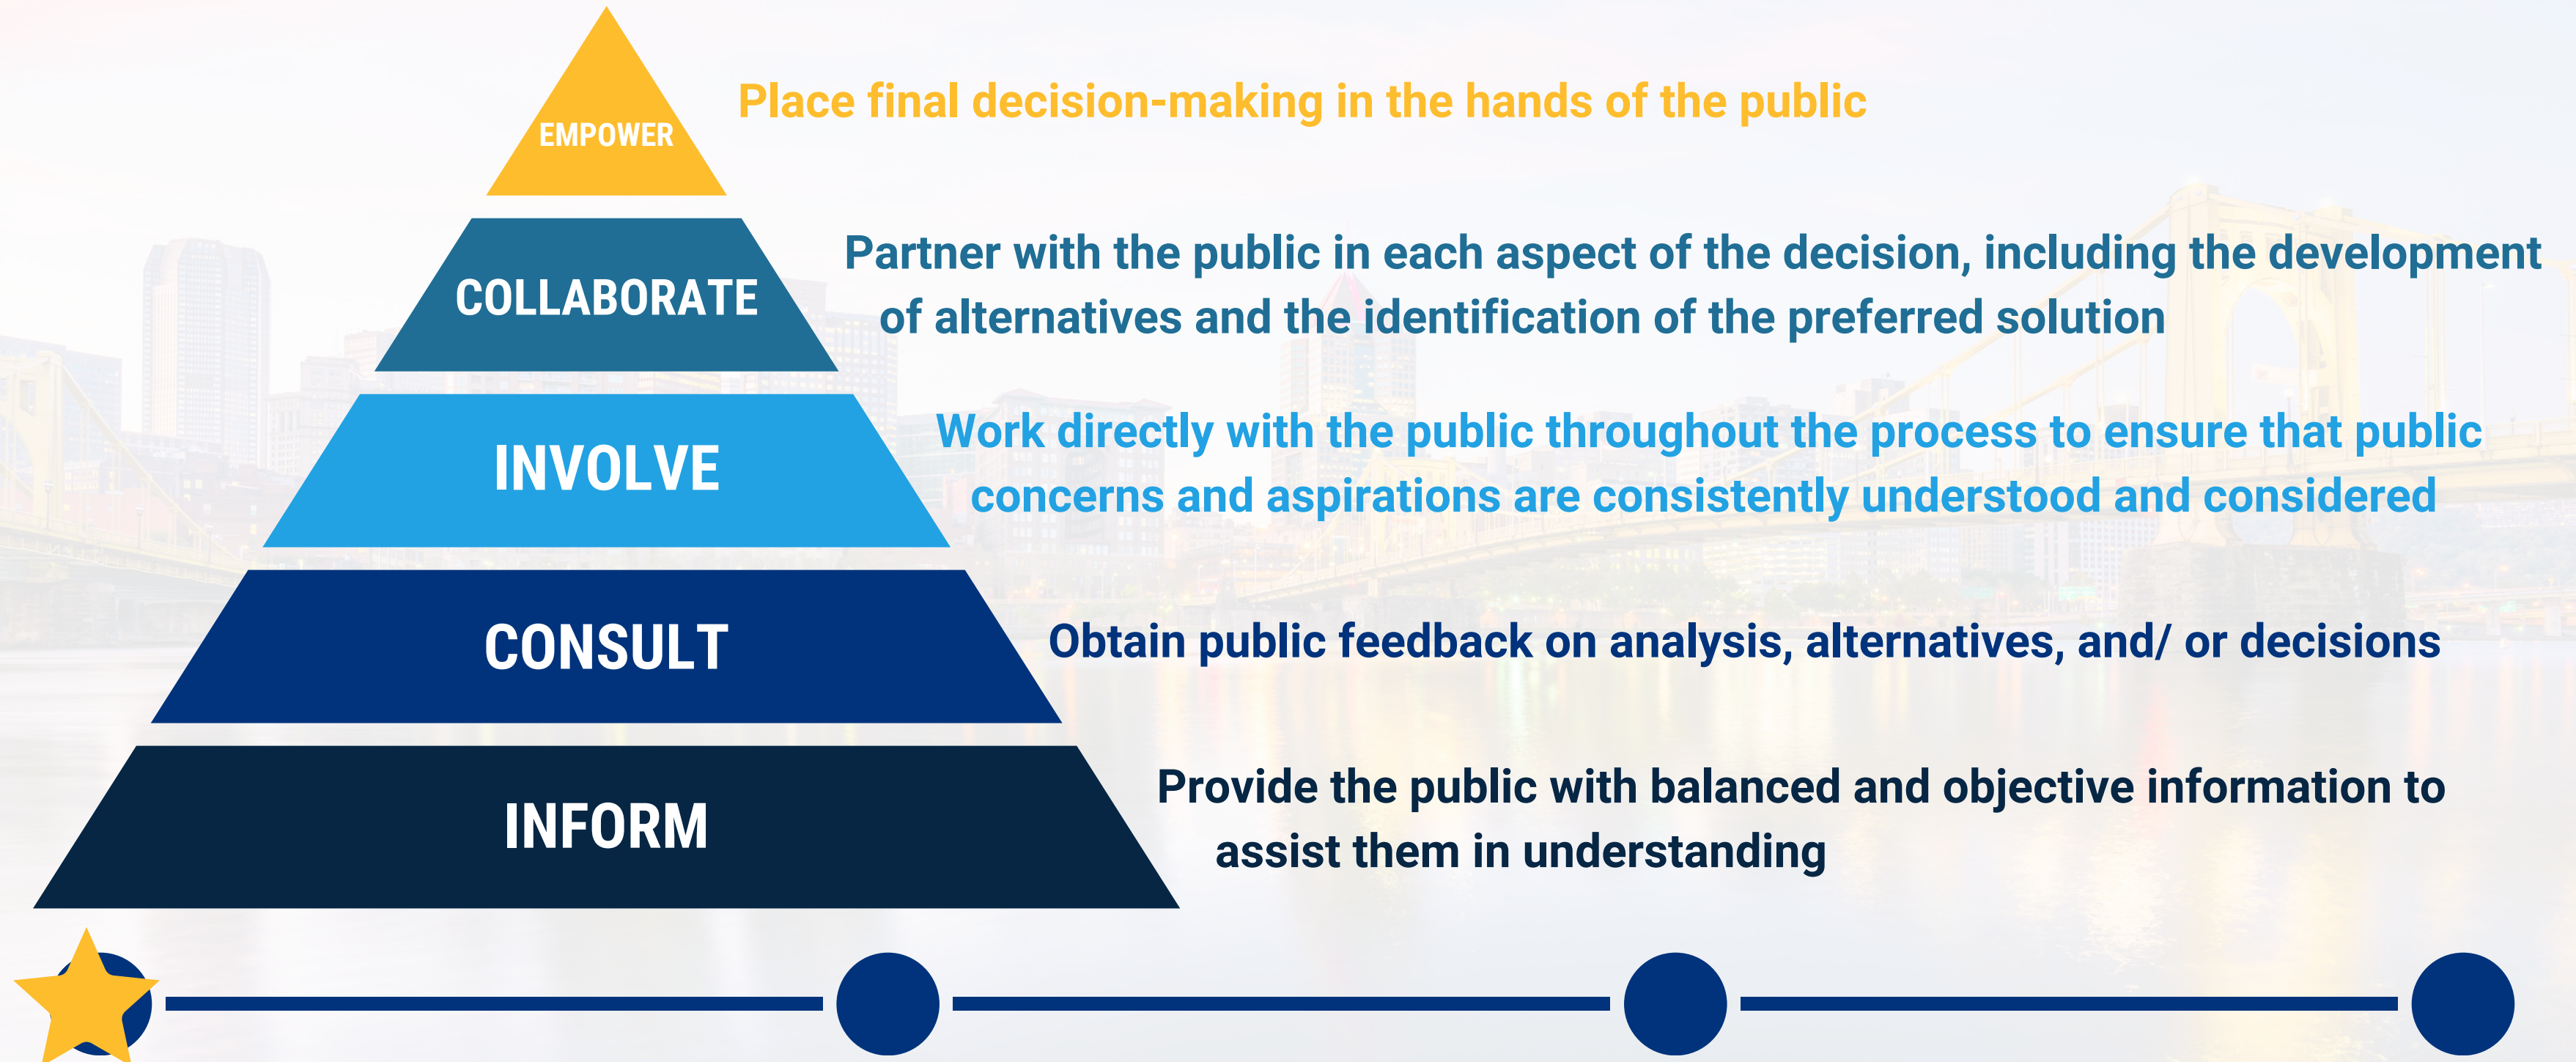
EMPOWER

Place final decision-making in the hands of the public

COLLABORATE

Partner with the public in each aspect of the decision, including the development of alternatives and the identification of the preferred solution

INVOLVE

Work directly with the public throughout the process to ensure that public concerns and aspirations are consistently understood and considered

CONSULT

Obtain public feedback on analysis, alternatives, and/ or decisions

INFORM

Provide the public with balanced and objective information to assist them in understanding